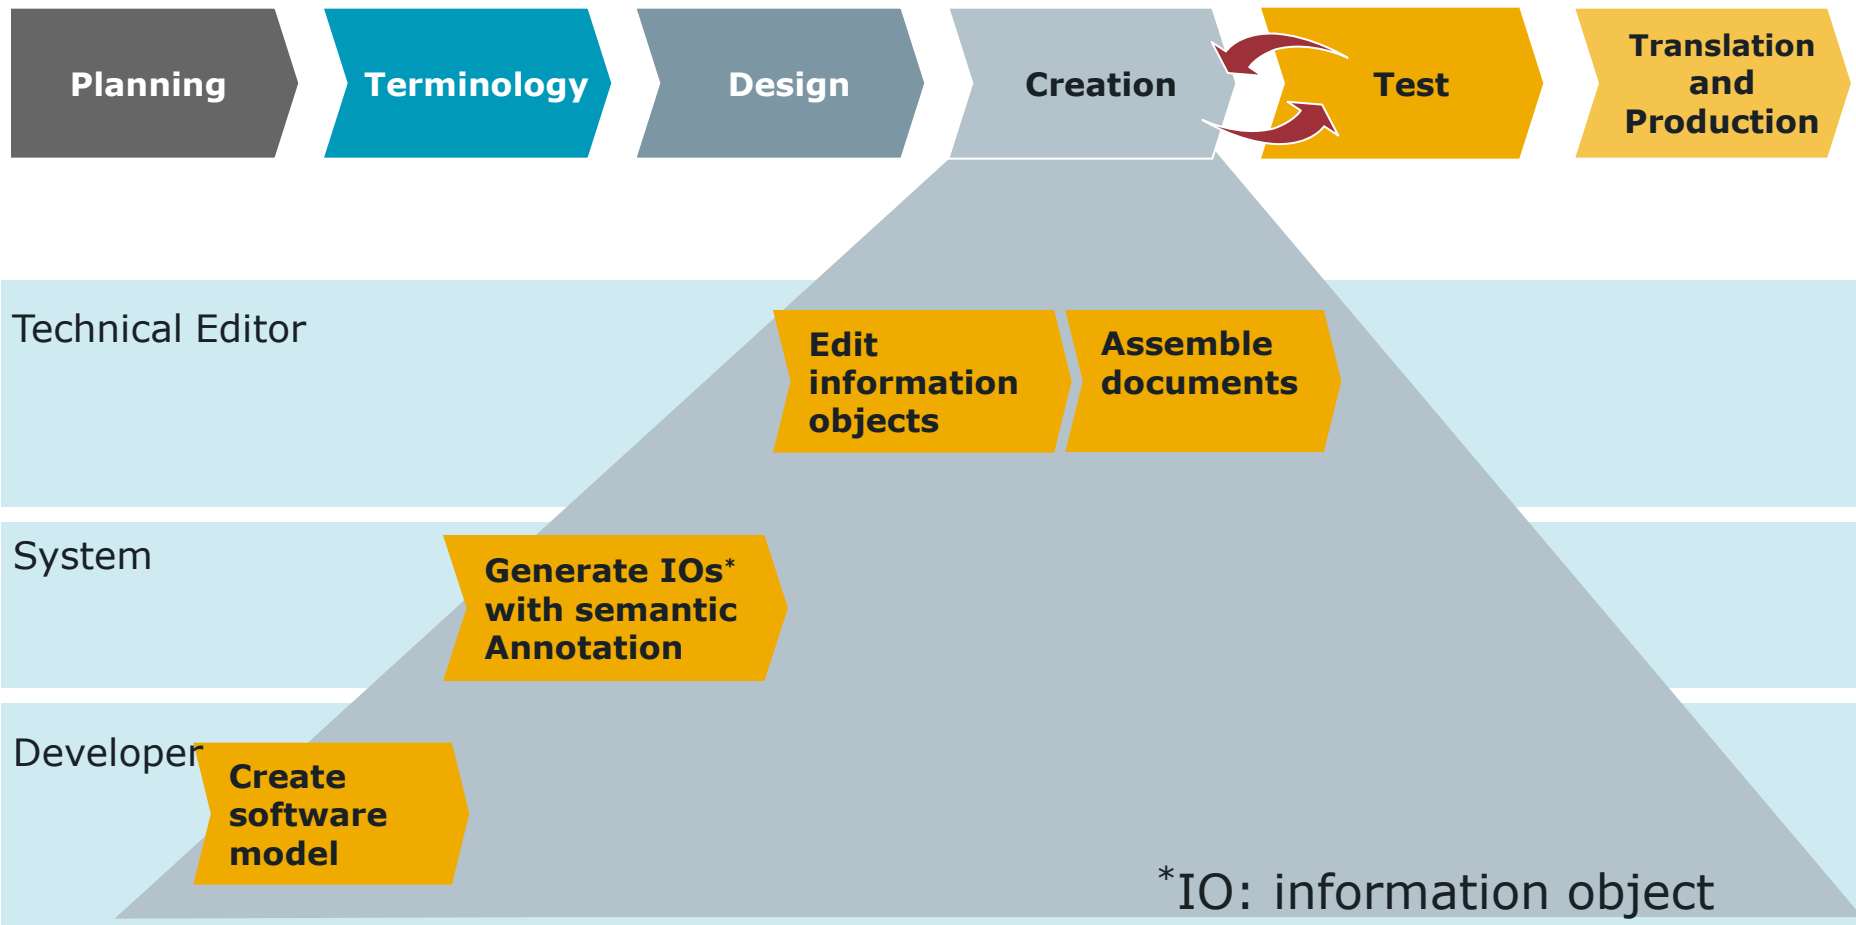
Planning

Terminology

Design

Creation

Test

Translation and Production

Technical Editor

Edit information objects

Assemble documents

System

Generate IOs* with semantic Annotation

Developer

Create software model

*IO: information object